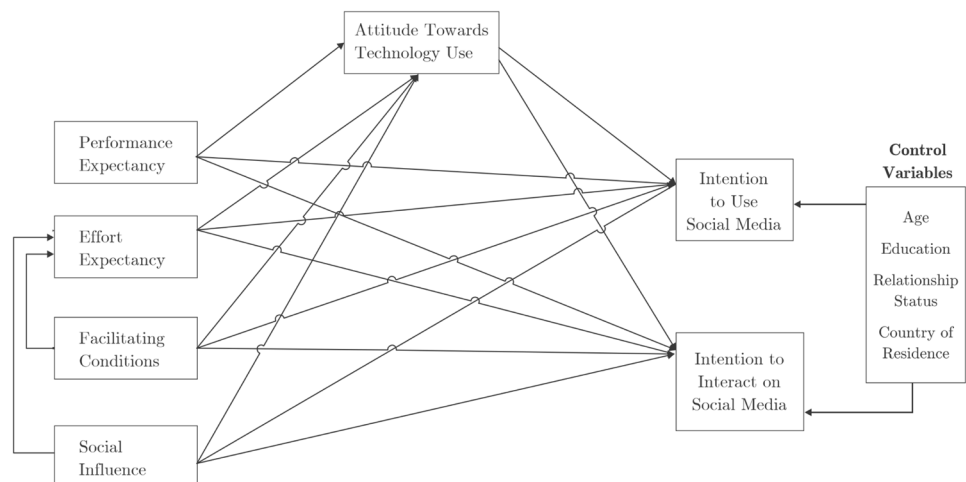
Attitude Towards Technology Use

Performance Expectancy

Effort Expectancy

Facilitating Conditions

Social Influence

Intention to Use Social Media

Intention to Interact on Social Media

Control Variables

Age

Education

Relationship Status

Country of Residence